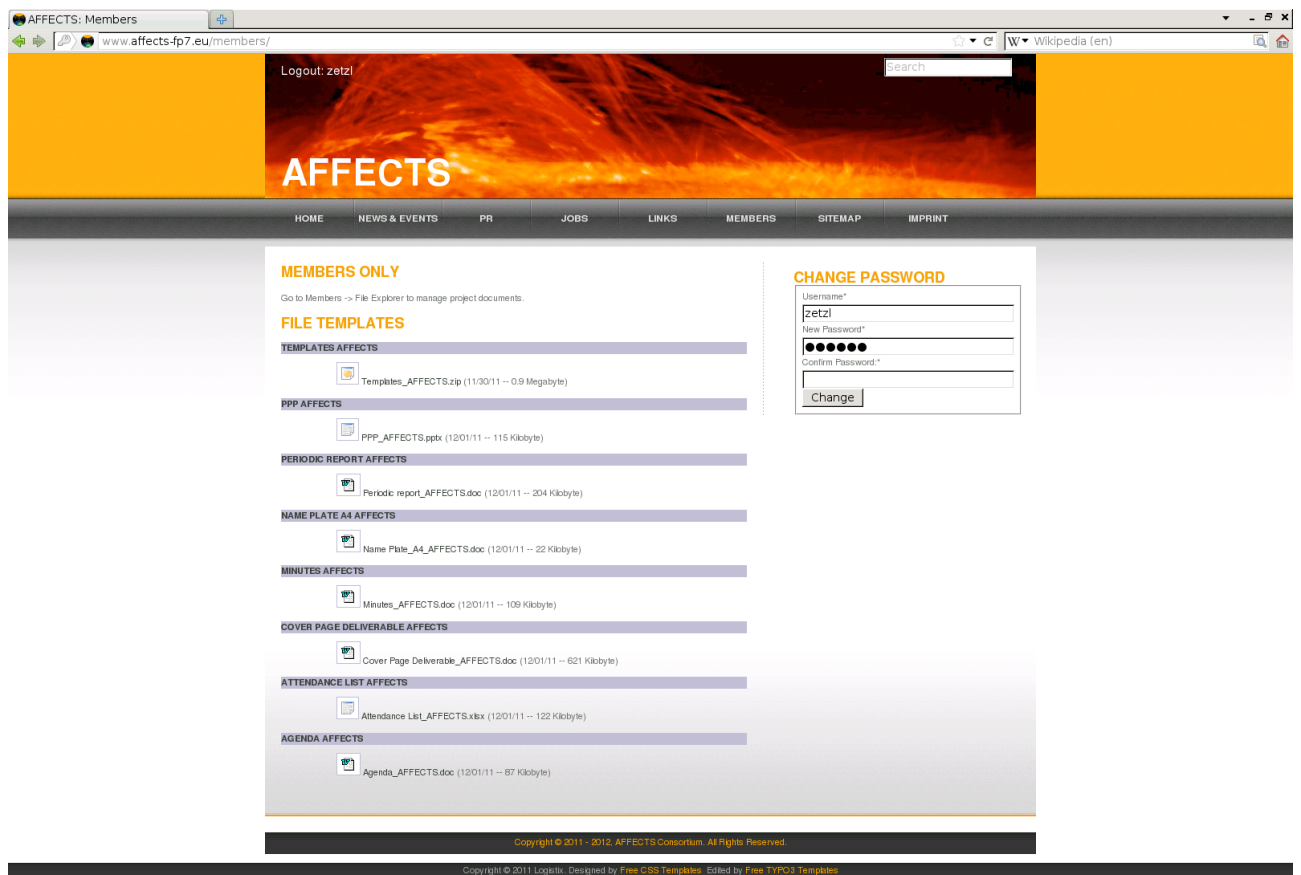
AFFECTS: Members

www.affects-fp7.eu/members/

Wikipedia (en)

Logout: zetzl

Search

AFFECTS

HOME NEWS & EVENTS PR JOBS LINKS MEMBERS SITEMAP IMPRINT

MEMBERS ONLY

Go to Members -> File Explorer to manage project documents.

FILE TEMPLATES

TEMPLATES AFFECTS

Templates_AFFECTS.zip (11/30/11 -- 0.9 Megabyte)

PPP AFFECTS

PPP_AFFECTS.pptx (12/01/11 -- 115 Kilobyte)

PERIODIC REPORT AFFECTS

Periodic report_AFFECTS.doc (12/01/11 -- 204 Kilobyte)

NAME PLATE A4 AFFECTS

Name Plate_A4_AFFECTS.doc (12/01/11 -- 22 Kilobyte)

MINUTES AFFECTS

Minutes_AFFECTS.doc (12/01/11 -- 109 Kilobyte)

COVER PAGE DELIVERABLE AFFECTS

Cover Page Deliverable_AFFECTS.doc (12/01/11 -- 621 Kilobyte)

ATTENDANCE LIST AFFECTS

Attendance List_AFFECTS.xlsx (12/01/11 -- 122 Kilobyte)

AGENDA AFFECTS

Agenda_AFFECTS.doc (12/01/11 -- 87 Kilobyte)

CHANGE PASSWORD

Username*

zetzl

New Password*

●●●●●●

Confirm Password:*

Change

Copyright © 2011 - 2012. AFFECTS Consortium. All Rights Reserved.

Copyright © 2011 Logistix. Designed by Free CSS Templates. Edited by Free TYPO3 Templates